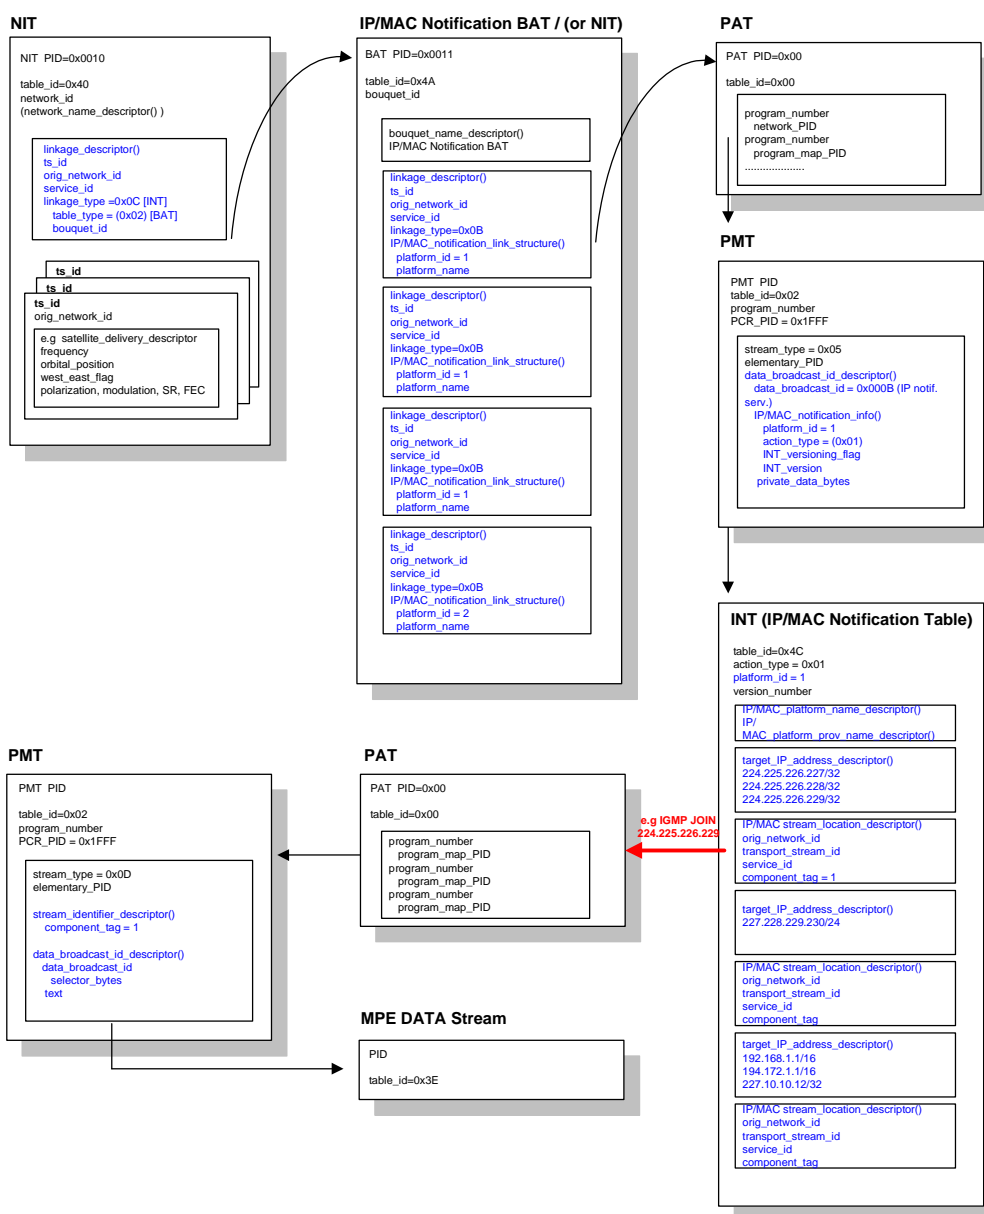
NIT

NIT PID=0x0010

table_id=0x40
network_id
(network_name_descriptor() )

linkage_descriptor()
ts_id
orig_network_id
service_id
linkage_type =0x0C [INT]
table_type = (0x02) [BAT]
bouquet_id

ts_id
ts_id
ts_id
orig_network_id

e.g satellite_delivery_descriptor
frequency
orbital_position
west_east_flag
polarization, modulation, SR, FEC

IP/MAC Notification BAT / (or NIT)

BAT PID=0x0011

table_id=0x4A
bouquet_id

bouquet_name_descriptor()
IP/MAC Notification BAT

linkage_descriptor()
ts_id
orig_network_id
service_id
linkage_type=0x0B
IP/MAC_notification_link_structure()
platform_id = 1
platform_name

linkage_descriptor()
ts_id
orig_network_id
service_id
linkage_type=0x0B
IP/MAC_notification_link_structure()
platform_id = 1
platform_name

linkage_descriptor()
ts_id
orig_network_id
service_id
linkage_type=0x0B
IP/MAC_notification_link_structure()
platform_id = 1
platform_name

linkage_descriptor()
ts_id
orig_network_id
service_id
linkage_type=0x0B
IP/MAC_notification_link_structure()
platform_id = 2
platform_name

PAT

PAT PID=0x00

table_id=0x00

program_number
network_PID
program_number
program_map_PID
....................

PMT

PMT PID
table_id=0x02
program_number
PCR_PID = 0x1FFF

stream_type = 0x05
elementary_PID
data_broadcast_id_descriptor()
data_broadcast_id = 0x000B (IP notif. serv.)
IP/MAC_notification_info()
platform_id = 1
action_type = (0x01)
INT_versioning_flag
INT_version
private_data_bytes

INT (IP/MAC Notification Table)

table_id=0x4C
action_type = 0x01
platform_id = 1
version_number

IP/MAC_platform_name_descriptor()
IP/MAC_platform_prov_name_descriptor()

target_IP_address_descriptor()
224.225.226.227/32
224.225.226.228/32
224.225.226.229/32

IP/MAC stream_location_descriptor()
orig_network_id
transport_stream_id
service_id
component_tag = 1

target_IP_address_descriptor()
227.228.229.230/24

IP/MAC stream_location_descriptor()
orig_network_id
transport_stream_id
service_id
component_tag

target_IP_address_descriptor()
192.168.1.1/16
194.172.1.1/16
227.10.10.12/32

IP/MAC stream_location_descriptor()
orig_network_id
transport_stream_id
service_id
component_tag

e.g IGMP JOIN
224.225.226.229

PMT

PMT PID

table_id=0x02
program_number
PCR_PID = 0x1FFF

stream_type = 0x0D
elementary_PID

stream_identifier_descriptor()
component_tag = 1

data_broadcast_id_descriptor()
data_broadcast_id
selector_bytes
text

PAT

PAT PID=0x00

table_id=0x00

program_number
program_map_PID
program_number
program_map_PID
program_number
program_map_PID

MPE DATA Stream

PID

table_id=0x3E